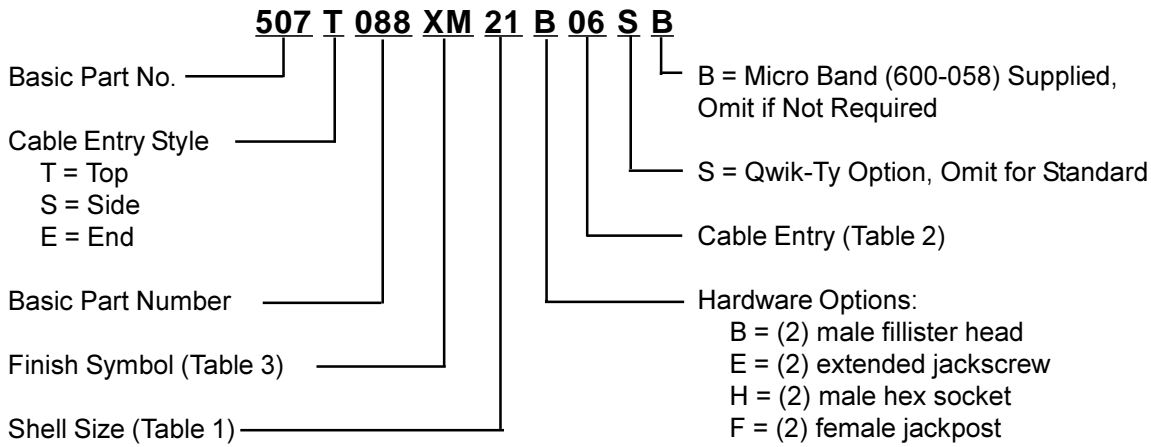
507 T 088 XM 21 B 06 S B

Basic Part No.

Cable Entry Style
T = Top
S = Side
E = End

Basic Part Number

Finish Symbol (Table 3)

Shell Size (Table 1)

B = Micro Band (600-058) Supplied, Omit if Not Required

S = Qwik-Ty Option, Omit for Standard

Cable Entry (Table 2)

Hardware Options:
B = (2) male fillister head
E = (2) extended jackscrew
H = (2) male hex socket
F = (2) female jackpost